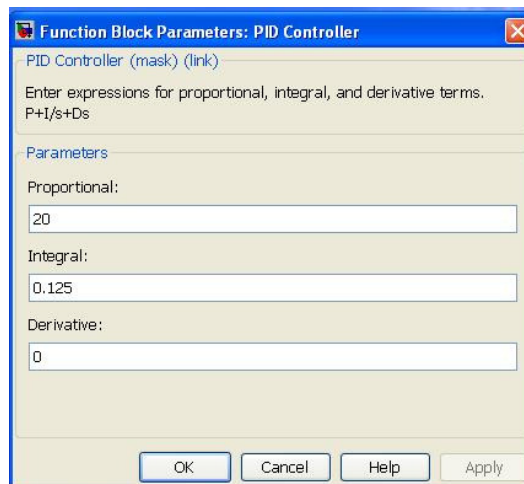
Function Block Parameters: PID Controller

PID Controller (mask) (link)

Enter expressions for proportional, integral, and derivative terms.
P+I/s+Ds

Parameters

Proportional:

20

Integral:

0.125

Derivative:

0

OK Cancel Help Apply